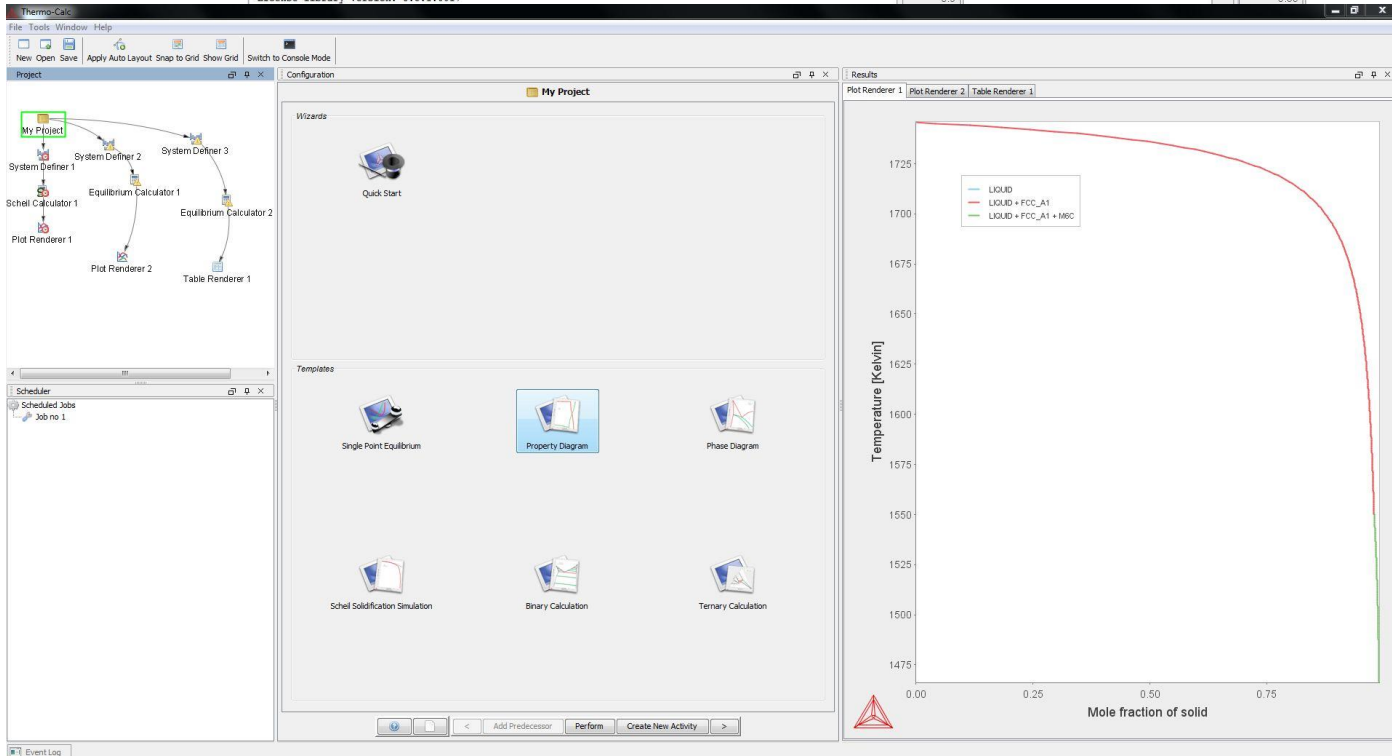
Thermo-Calc
File Tools Window Help
New Open Save Apply Auto Layout Snap to Grid Show Grid Switch to Console Mode
Project
My Project
System Definer 1
System Definer 2
System Definer 3
Scheil Calculator 1
Equilibrium Calculator 1
Equilibrium Calculator 2
Plot Renderer 1
Plot Renderer 2
Table Renderer 1
Scheduler
Scheduled Jobs
Job no 1
Configuration
My Project
Wizards
Quick Start
Templates
Single Point Equilibrium
Property Diagram
Phase Diagram
Scheil Solidification Simulation
Binary Calculation
Ternary Calculation
< Add Predecessor Perform Create New Activity >
Results
Plot Renderer 1 Plot Renderer 2 Table Renderer 1
LIQUID
LIQUID + FCC_A1
LIQUID + FCC_A1 + M6C
Temperature [Kelvin]
1725
1700
1675
1650
1625
1600
1575
1550
1525
1500
1475
0.00 0.25 0.50 0.75
Mole fraction of solid
Event Log